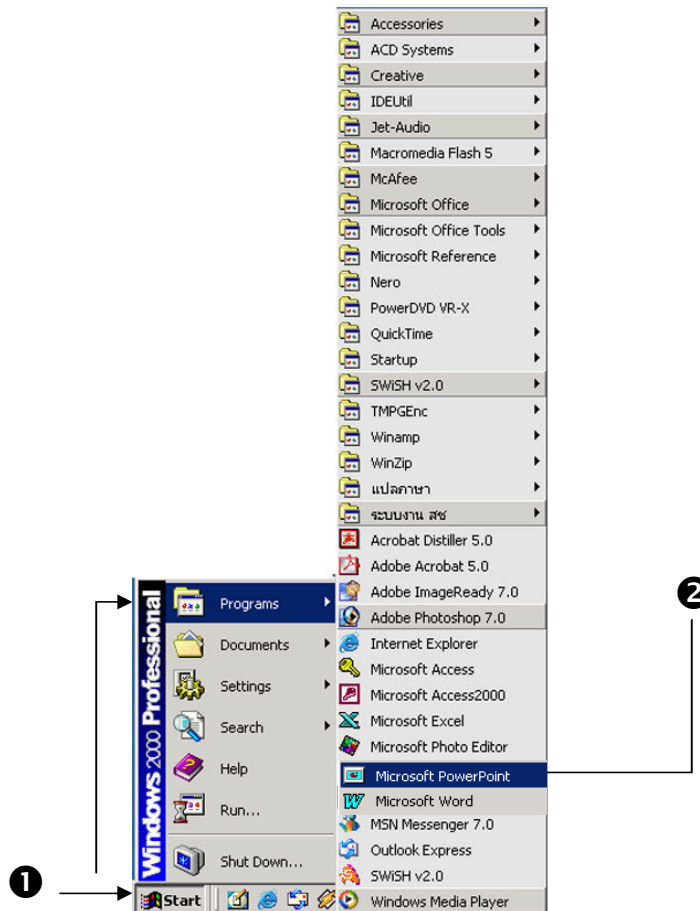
Accessories
ACD Systems
Creative
IDEUtil
Jet-Audio
Macromedia Flash 5
McAfee
Microsoft Office
Microsoft Office Tools
Microsoft Reference
Nero
PowerDVD VR-X
QuickTime
Startup
SWiSH v2.0
TMPGEnc
Winamp
WinZip
แปลภาษา
ระบบงาน สช
Acrobat Distiller 5.0
Adobe Acrobat 5.0
Adobe ImageReady 7.0
Adobe Photoshop 7.0
Internet Explorer
Microsoft Access
Microsoft Access2000
Microsoft Excel
Microsoft Photo Editor
Microsoft PowerPoint
Microsoft Word
MSN Messenger 7.0
Outlook Express
SWiSH v2.0
Windows Media Player

Windows 2000 Professional
Programs
Documents
Settings
Search
Help
Run...
Shut Down...
Start

❶
❷